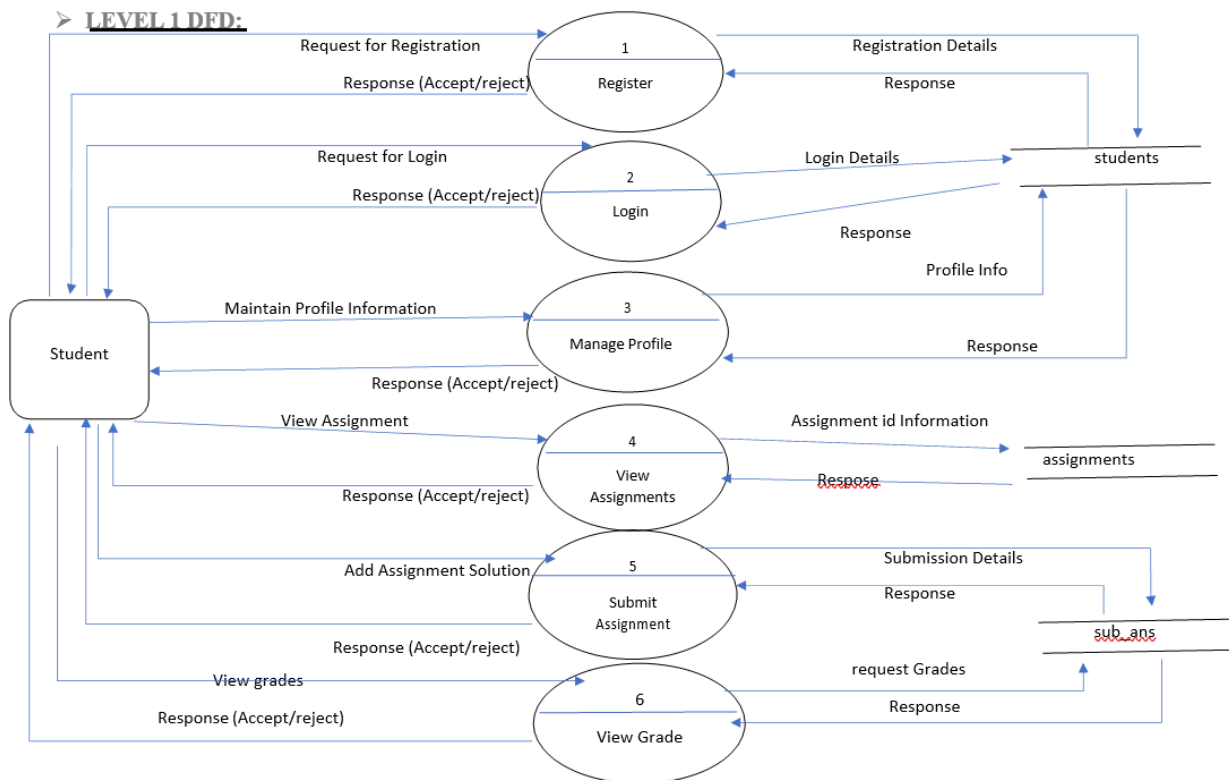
➢ LEVEL 1 DFD:

Request for Registration

1

Register

Registration Details

Response (Accept/reject)

Response

Request for Login

2

Login

Login Details

students

Response (Accept/reject)

Response

Profile Info

Student

Maintain Profile Information

3

Manage Profile

Response

Response (Accept/reject)

View Assignment

4

View Assignments

Assignment id Information

assignments

Response (Accept/reject)

Respose

Add Assignment Solution

5

Submit Assignment

Submission Details

Response

sub_ans

Response (Accept/reject)

View grades

6

View Grade

request Grades

Response (Accept/reject)

Response